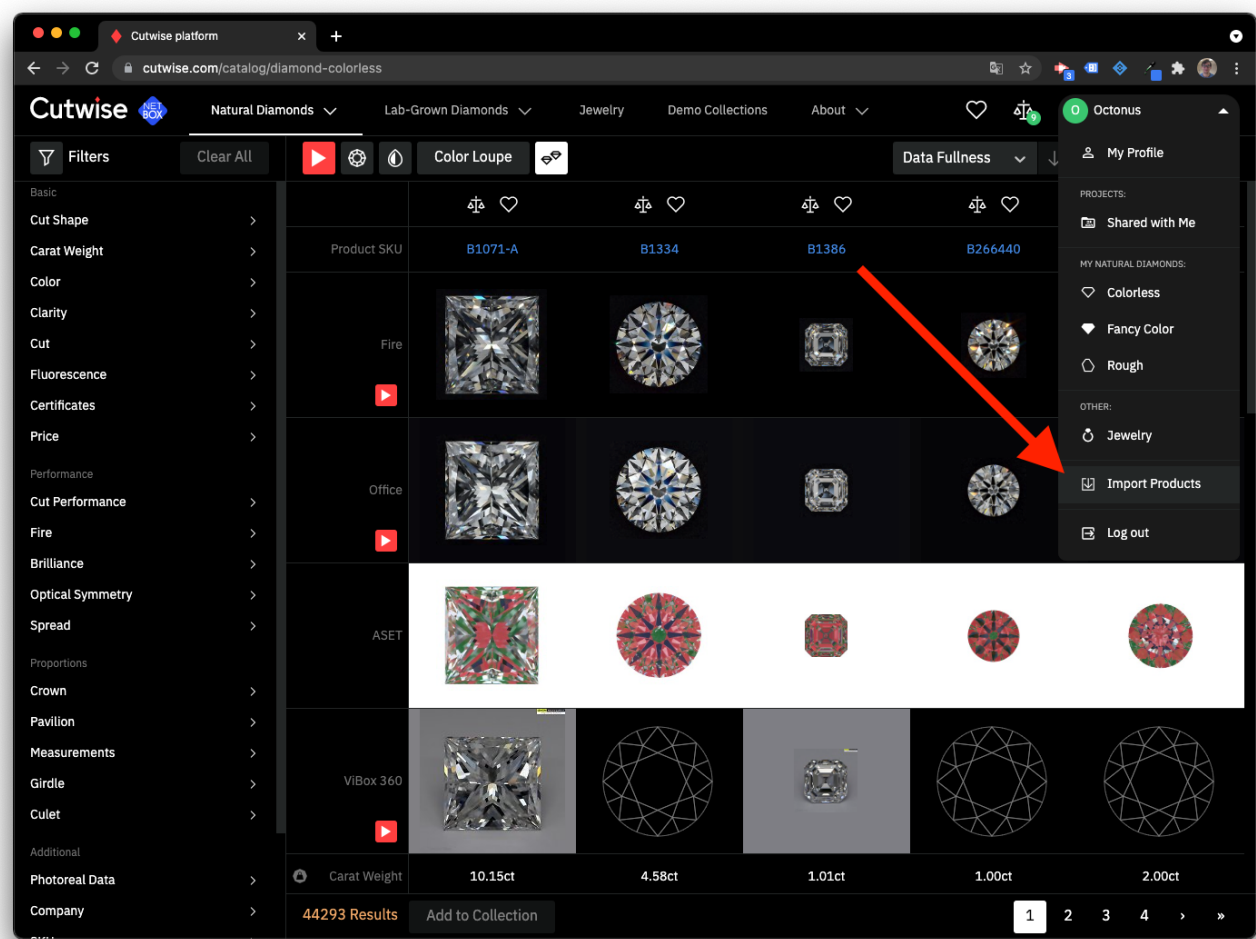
Cutwise platform

cutwise.com/catalog/diamond-colorless

Cutwise NET BOX

Natural Diamonds

Lab-Grown Diamonds

Jewelry

Demo Collections

About

9

O Octonus

My Profile

PROJECTS:

Shared with Me

MY NATURAL DIAMONDS:

Colorless

Fancy Color

Rough

OTHER:

Jewelry

Import Products

Log out

Filters

Clear All

Color Loupe

Data Fullness

Basic

Cut Shape

Carat Weight

Color

Clarity

Cut

Fluorescence

Certificates

Price

Performance

Cut Performance

Fire

Brilliance

Optical Symmetry

Spread

Proportions

Crown

Pavilion

Measurements

Girdle

Culet

Additional

Photoreal Data

Company

| | | | | |
|---|---|---|---|---|
| Product SKU | B1071-A | B1334 | B1386 | B266440 |
| Fire | | | | |
| Office | | | | |
| ASET | | | | |
| ViBox 360 | | | | |
| Carat Weight | 10.15ct | 4.58ct | 1.01ct | 1.00ct | 2.00ct |

44293 Results

Add to Collection

1 2 3 4 › »